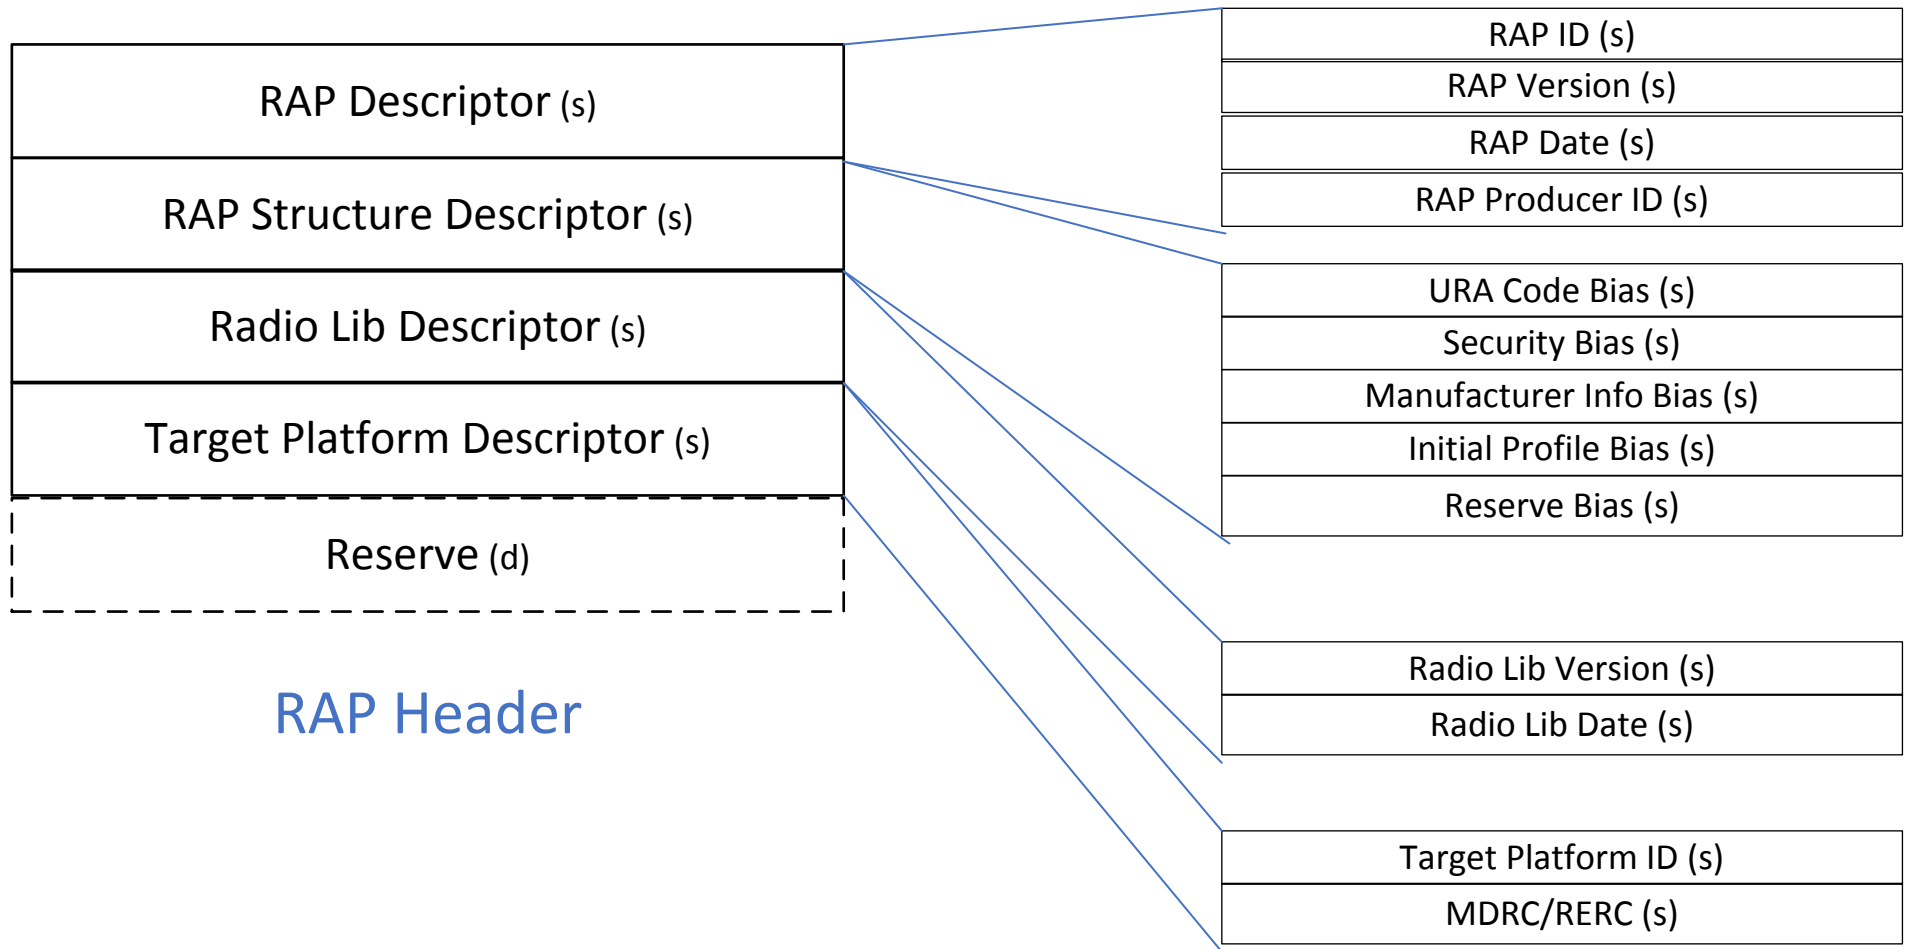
RAP Descriptor (s)

RAP Structure Descriptor (s)

Radio Lib Descriptor (s)

Target Platform Descriptor (s)

Reserve (d)

RAP Header

RAP ID (s)

RAP Version (s)

RAP Date (s)

RAP Producer ID (s)

URA Code Bias (s)

Security Bias (s)

Manufacturer Info Bias (s)

Initial Profile Bias (s)

Reserve Bias (s)

Radio Lib Version (s)

Radio Lib Date (s)

Target Platform ID (s)

MDRC/RERC (s)